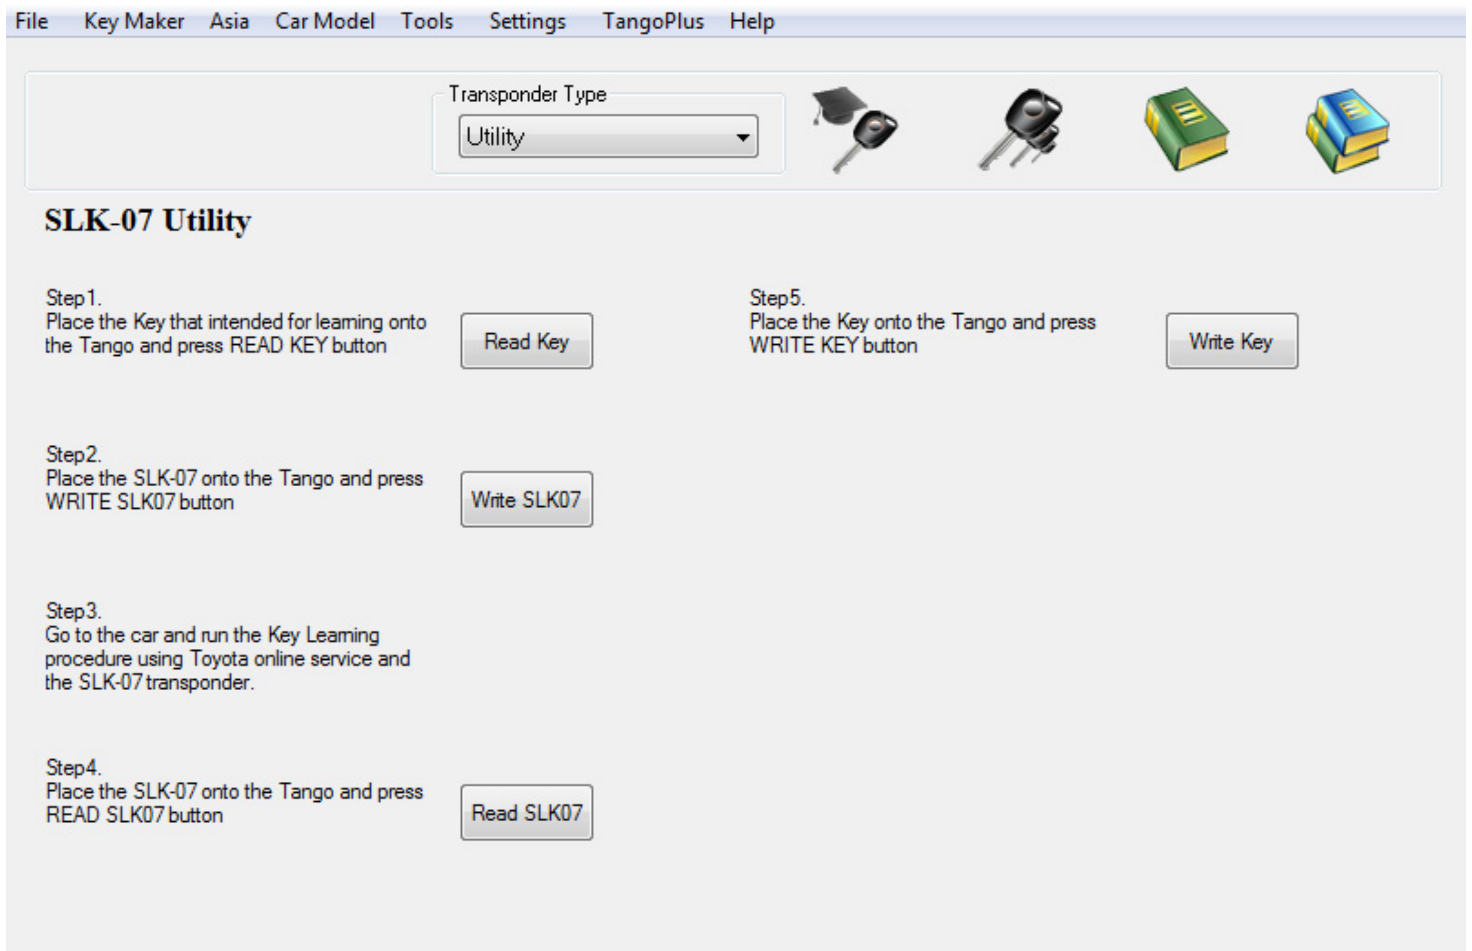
File Key Maker Asia Car Model Tools Settings TangoPlus Help

Transponder Type
Utility

SLK-07 Utility

Step1.
Place the Key that intended for learning onto the Tango and press READ KEY button

Read Key

Step5.
Place the Key onto the Tango and press WRITE KEY button

Write Key

Step2.
Place the SLK-07 onto the Tango and press WRITE SLK07 button

Write SLK07

Step3.
Go to the car and run the Key Learning procedure using Toyota online service and the SLK-07 transponder.

Step4.
Place the SLK-07 onto the Tango and press READ SLK07 button

Read SLK07